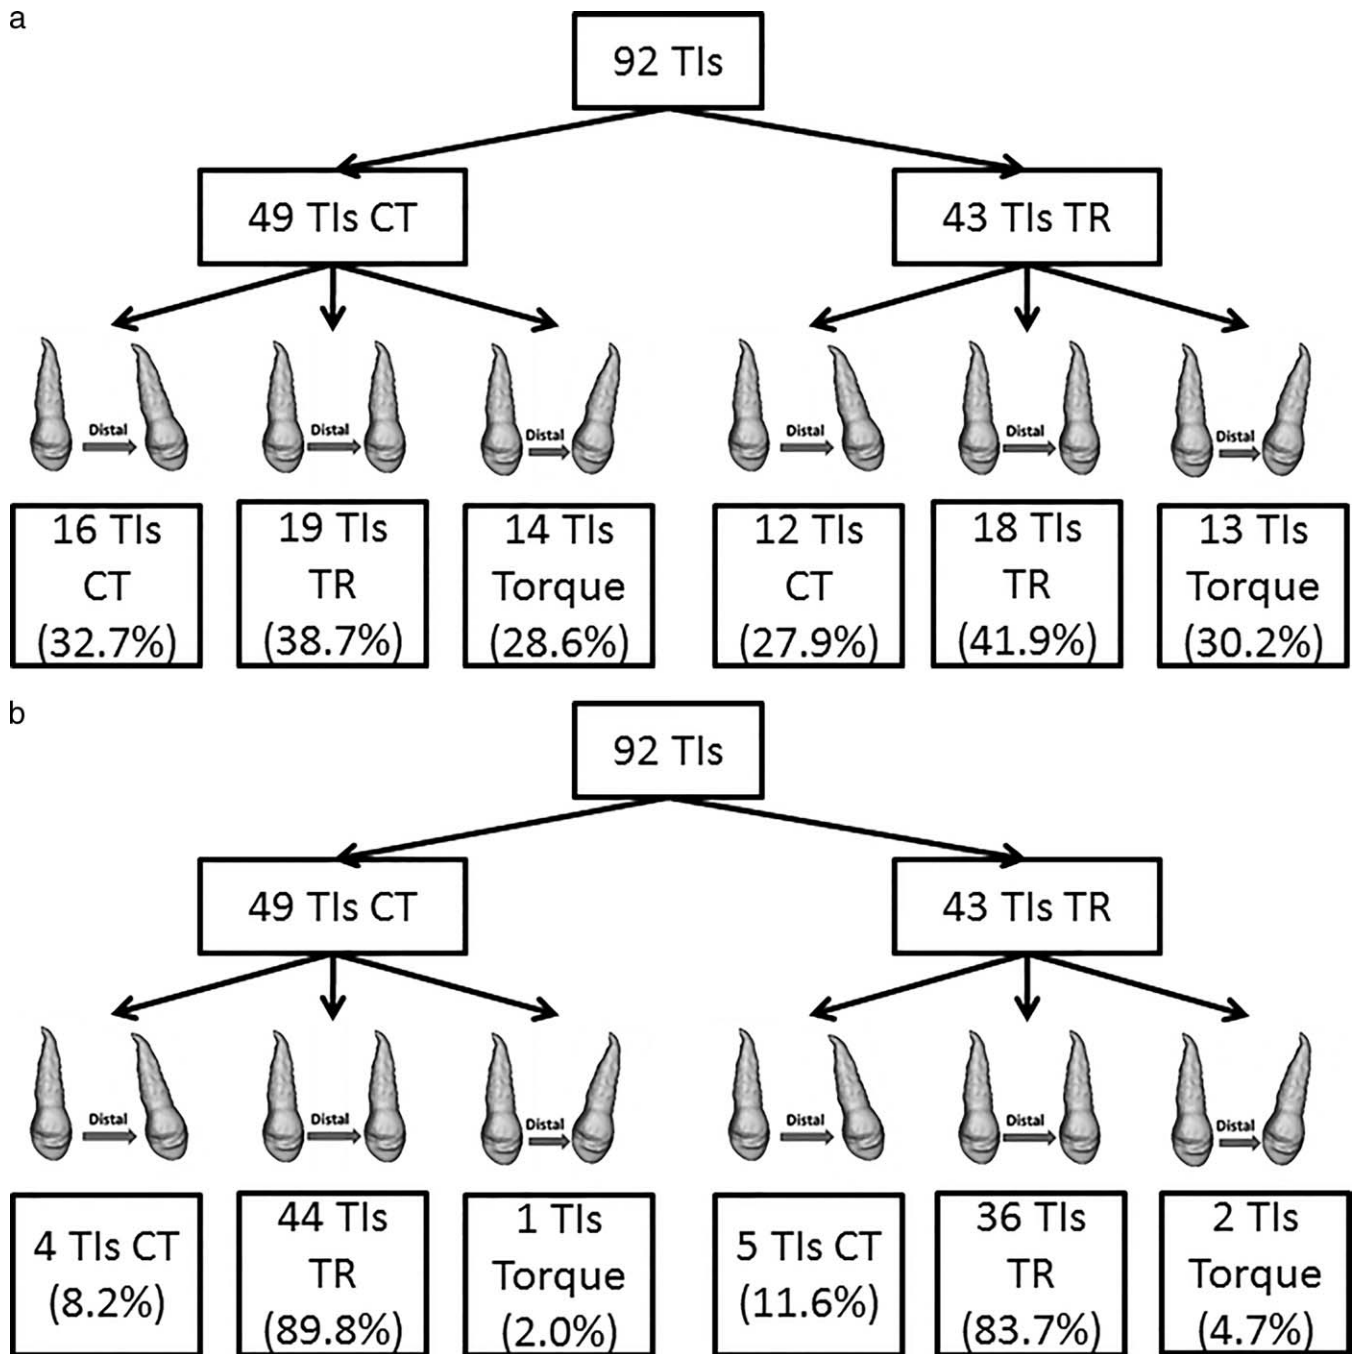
a

92 TIs

49 TIs CT

43 TIs TR

Distal

Distal

Distal

Distal

Distal

Distal

16 TIs CT (32.7%)

19 TIs TR (38.7%)

14 TIs Torque (28.6%)

12 TIs CT (27.9%)

18 TIs TR (41.9%)

13 TIs Torque (30.2%)

b

92 TIs

49 TIs CT

43 TIs TR

Distal

Distal

Distal

Distal

Distal

Distal

4 TIs CT (8.2%)

44 TIs TR (89.8%)

1 TIs Torque (2.0%)

5 TIs CT (11.6%)

36 TIs TR (83.7%)

2 TIs Torque (4.7%)